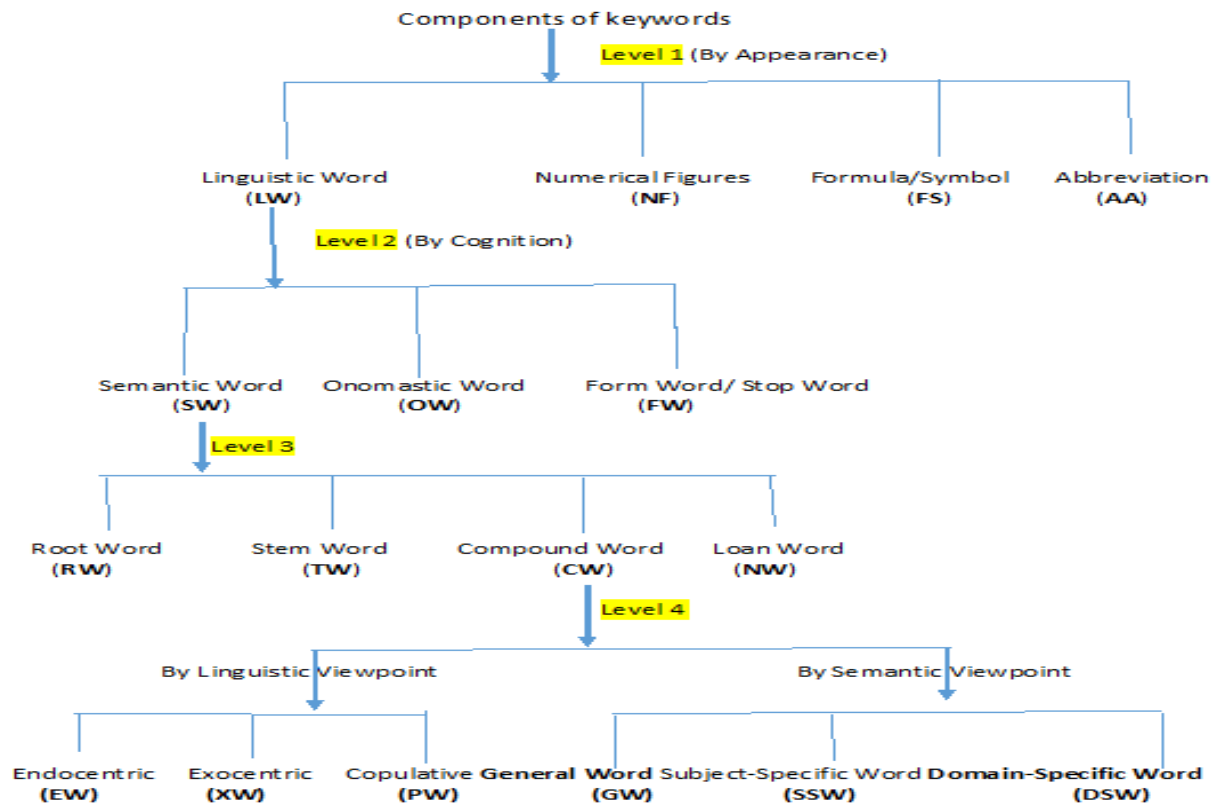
Components of keywords

Level 1 (By Appearance)

Linguistic Word
(LW)

Numerical Figures
(NF)

Formula/Symbol
(FS)

Abbreviation
(AA)

Level 2 (By Cognition)

Semantic Word
(SW)

Onomastic Word
(OW)

Form Word/ Stop Word
(FW)

Level 3

Root Word
(RW)

Stem Word
(TW)

Compound Word
(CW)

Loan Word
(NW)

Level 4

By Linguistic Viewpoint

By Semantic Viewpoint

Endocentric
(EW)

Exocentric
(XW)

Copulative
(PW)

General Word
(GW)

Subject-Specific Word
(SSW)

Domain-Specific Word
(DSW)